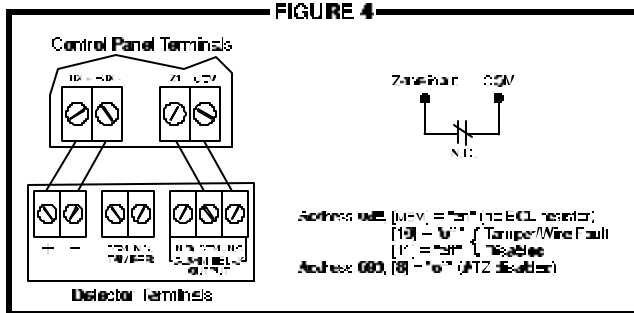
FIGURE 4

Control Panel Terminals

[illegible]

Z1 COM

Zone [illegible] COM

N.C.

+ −

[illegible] TAMPER

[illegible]

Detector Terminals

Address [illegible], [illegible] = "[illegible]" (no EOL resistor)
[10] = "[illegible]" { Tamper/Wire Fault
[11] = "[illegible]" { Disabled
Address 000, [8] = "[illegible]" (ATZ disabled)